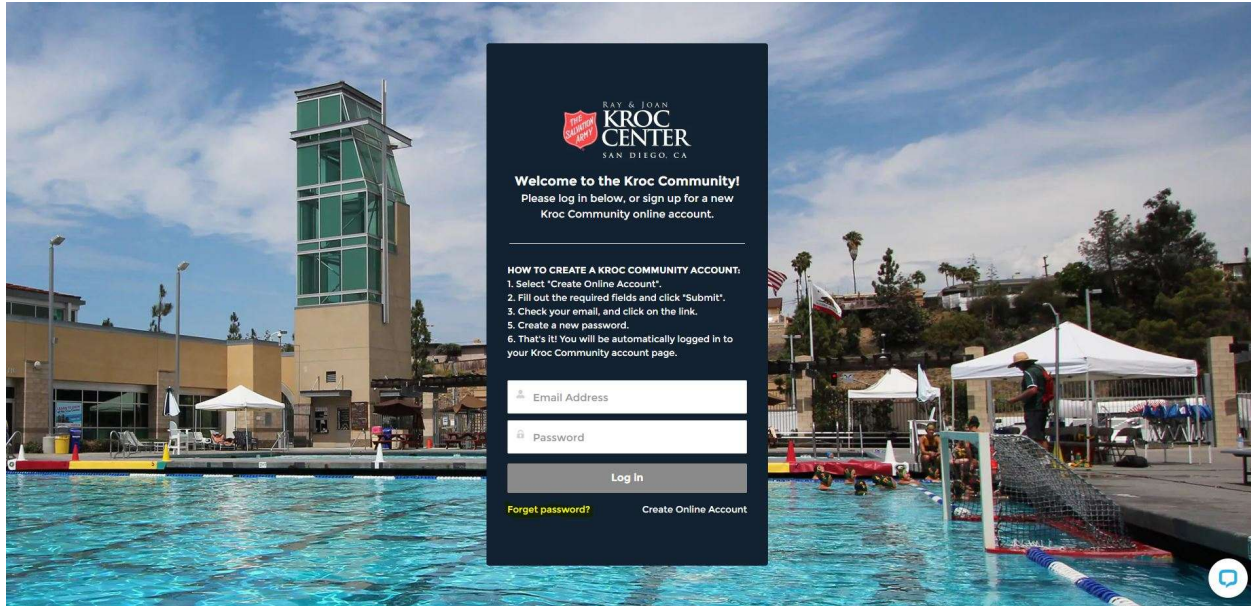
THE SALVATION ARMY

RAY & JOAN
KROC
CENTER
SAN DIEGO, CA

Welcome to the Kroc Community!
Please log in below, or sign up for a new Kroc Community online account.

HOW TO CREATE A KROC COMMUNITY ACCOUNT:
1. Select "Create Online Account".
2. Fill out the required fields and click "Submit".
3. Check your email, and click on the link.
5. Create a new password.
6. That's it! You will be automatically logged in to your Kroc Community account page.

Email Address

Password

Log In

Forget password?

Create Online Account